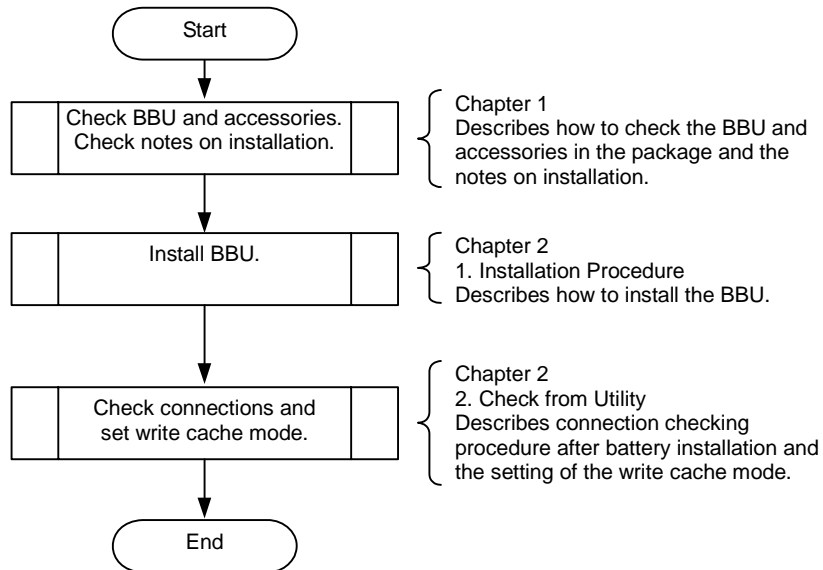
Start

Check BBU and accessories. Check notes on installation.

Chapter 1
Describes how to check the BBU and accessories in the package and the notes on installation.

Install BBU.

Chapter 2
1. Installation Procedure
Describes how to install the BBU.

Check connections and set write cache mode.

Chapter 2
2. Check from Utility
Describes connection checking procedure after battery installation and the setting of the write cache mode.

End